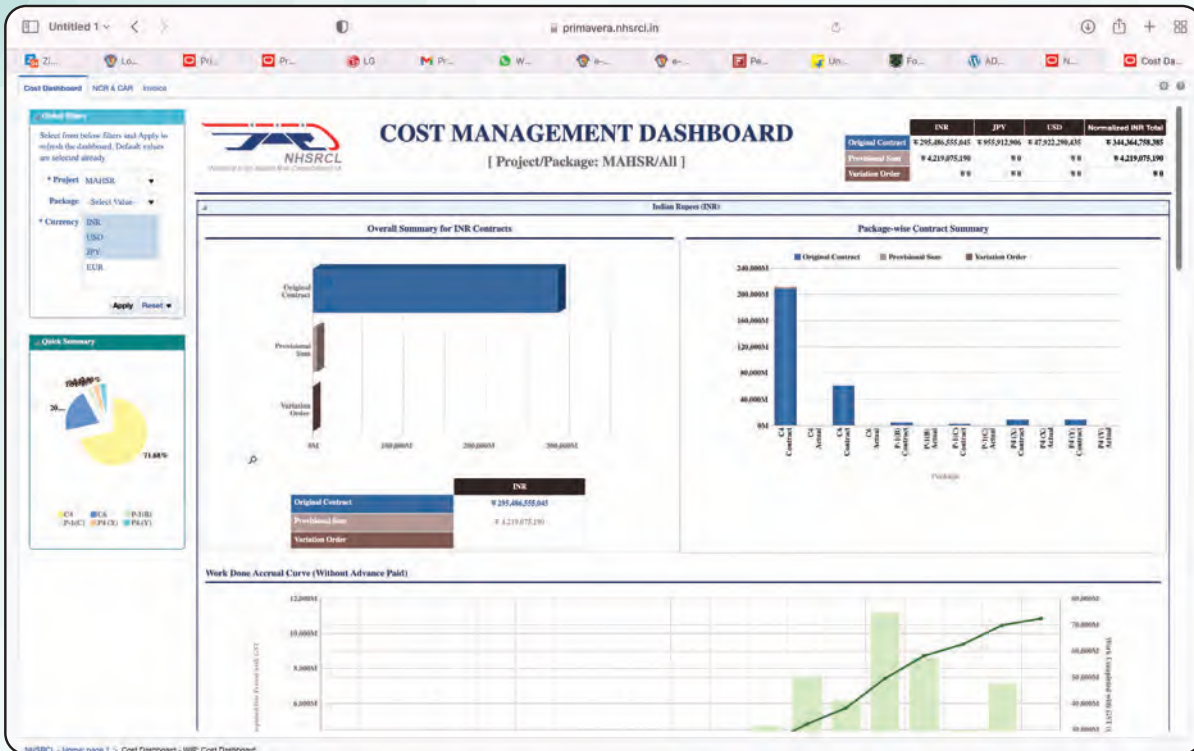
Untitled 1 primavera.nhsrci.in

Zi... Lo... Pri... Pr... LG Pr... W... e-... e-... Pe... Un... Fo... AD... N... Cost Da...

Cost Dashboard NCR & CAR Invoice

Global Filters

Select from below filters and Apply to refresh the dashboard. Default values are selected already.

* Project MAHSR

Package -Select Value-

* Currency INR USD JPY EUR

Apply Reset

Quick Summary

20...

71.68%

C4 C6 P-1(B) P-1(C) P4(X) P4(Y)

NHSRCL

COST MANAGEMENT DASHBOARD

[ Project/Package: MAHSR/All ]

| | INR | JPY | USD | Normalized INR Total |
|---|---|---|---|---|
| Original Contract | ₹ 295,486,555,045 | ₹ 955,912,906 | ₹ 47,922,290,435 | ₹ 344,364,758,385 |
| Provisional Sum | ₹ 4,219,075,190 | ₹ 0 | ₹ 0 | ₹ 4,219,075,190 |
| Variation Order | ₹ 0 | ₹ 0 | ₹ 0 | ₹ 0 |

Indian Rupees (INR)

Overall Summary for INR Contracts

Original Contract

Provisional Sum

Variation Order

0M 100,000M 200,000M 300,000M

| | INR |
|---|---|
| Original Contract | ₹ 295,486,555,045 |
| Provisional Sum | ₹ 4,219,075,190 |
| Variation Order | |

Package-wise Contract Summary

Original Contract Provisional Sum Variation Order

240,000M 200,000M 160,000M 120,000M 80,000M 40,000M 0M

C4 Contract C4 Actual C6 Contract C6 Actual P-1(B) Contract P-1(B) Actual P-1(C) Contract P-1(C) Actual P4(X) Contract P4(X) Actual P4(Y) Contract P4(Y) Actual

Package

Work Done Accrual Curve (Without Advance Paid)

12,000M 10,000M 8,000M 6,000M

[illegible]

80,000M 70,000M 60,000M 50,000M 40,000M 30,000M

Work Completed with GST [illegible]

NHSRCL > Home page 1 > Cost Dashboard - WIP: Cost Dashboard